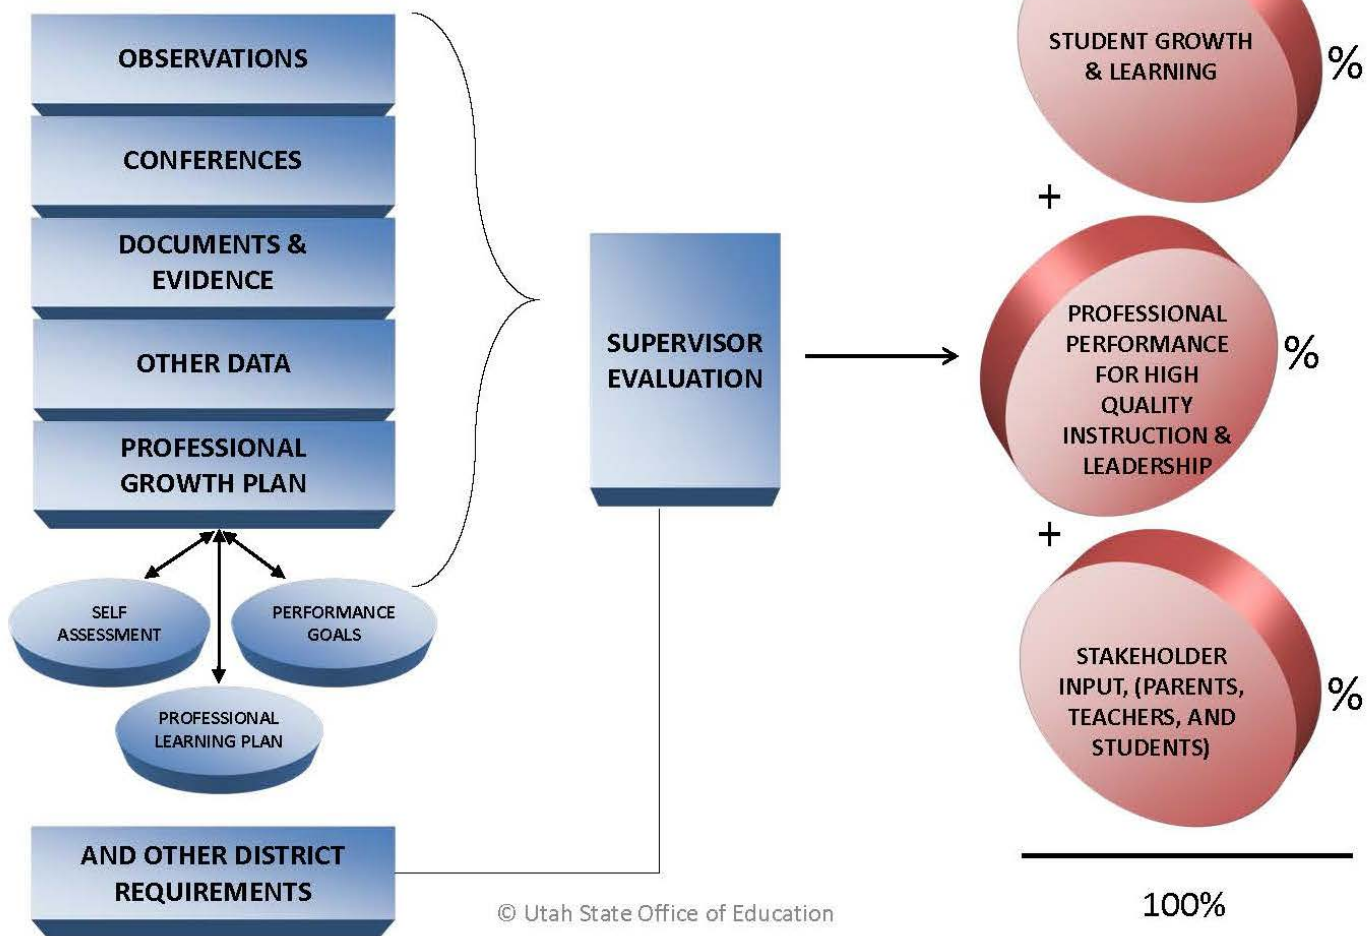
OBSERVATIONS

CONFERENCES

DOCUMENTS & EVIDENCE

OTHER DATA

PROFESSIONAL GROWTH PLAN

SELF ASSESSMENT

PERFORMANCE GOALS

PROFESSIONAL LEARNING PLAN

AND OTHER DISTRICT REQUIREMENTS

SUPERVISOR EVALUATION

STUDENT GROWTH & LEARNING %

+

PROFESSIONAL PERFORMANCE FOR HIGH QUALITY INSTRUCTION & LEADERSHIP %

+

STAKEHOLDER INPUT, (PARENTS, TEACHERS, AND STUDENTS) %

100%

© Utah State Office of Education